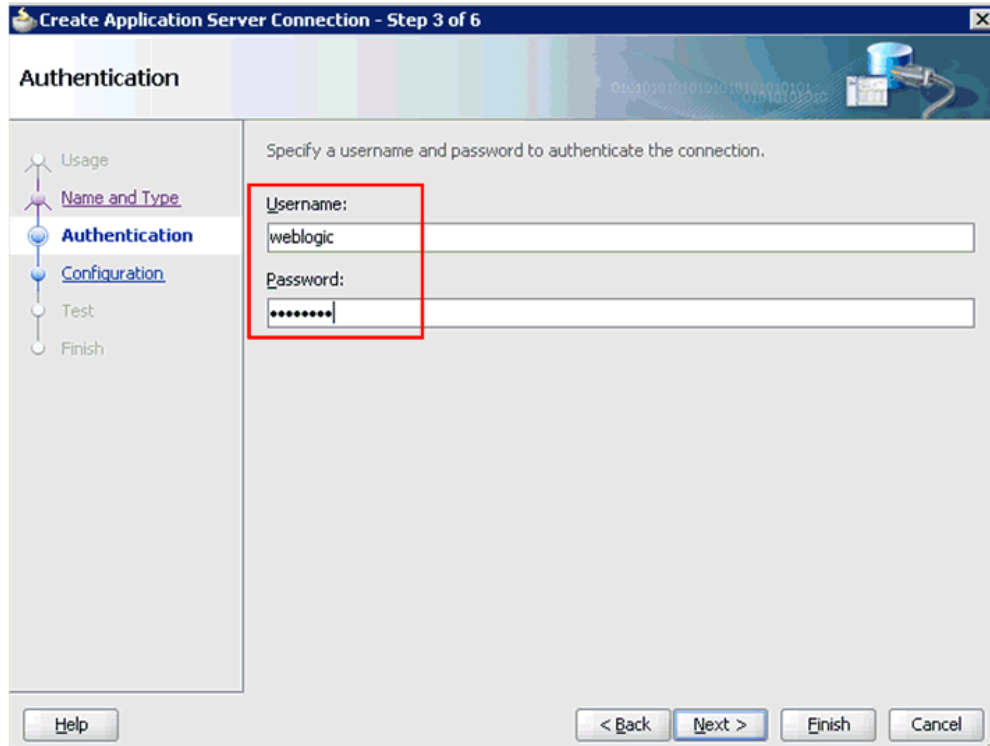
Create Application Server Connection - Step 3 of 6

Authentication

Usage
Name and Type
Authentication
Configuration
Test
Finish

Specify a username and password to authenticate the connection.

Username:
weblogic
Password:
••••••••

Help
< Back
Next >
Finish
Cancel